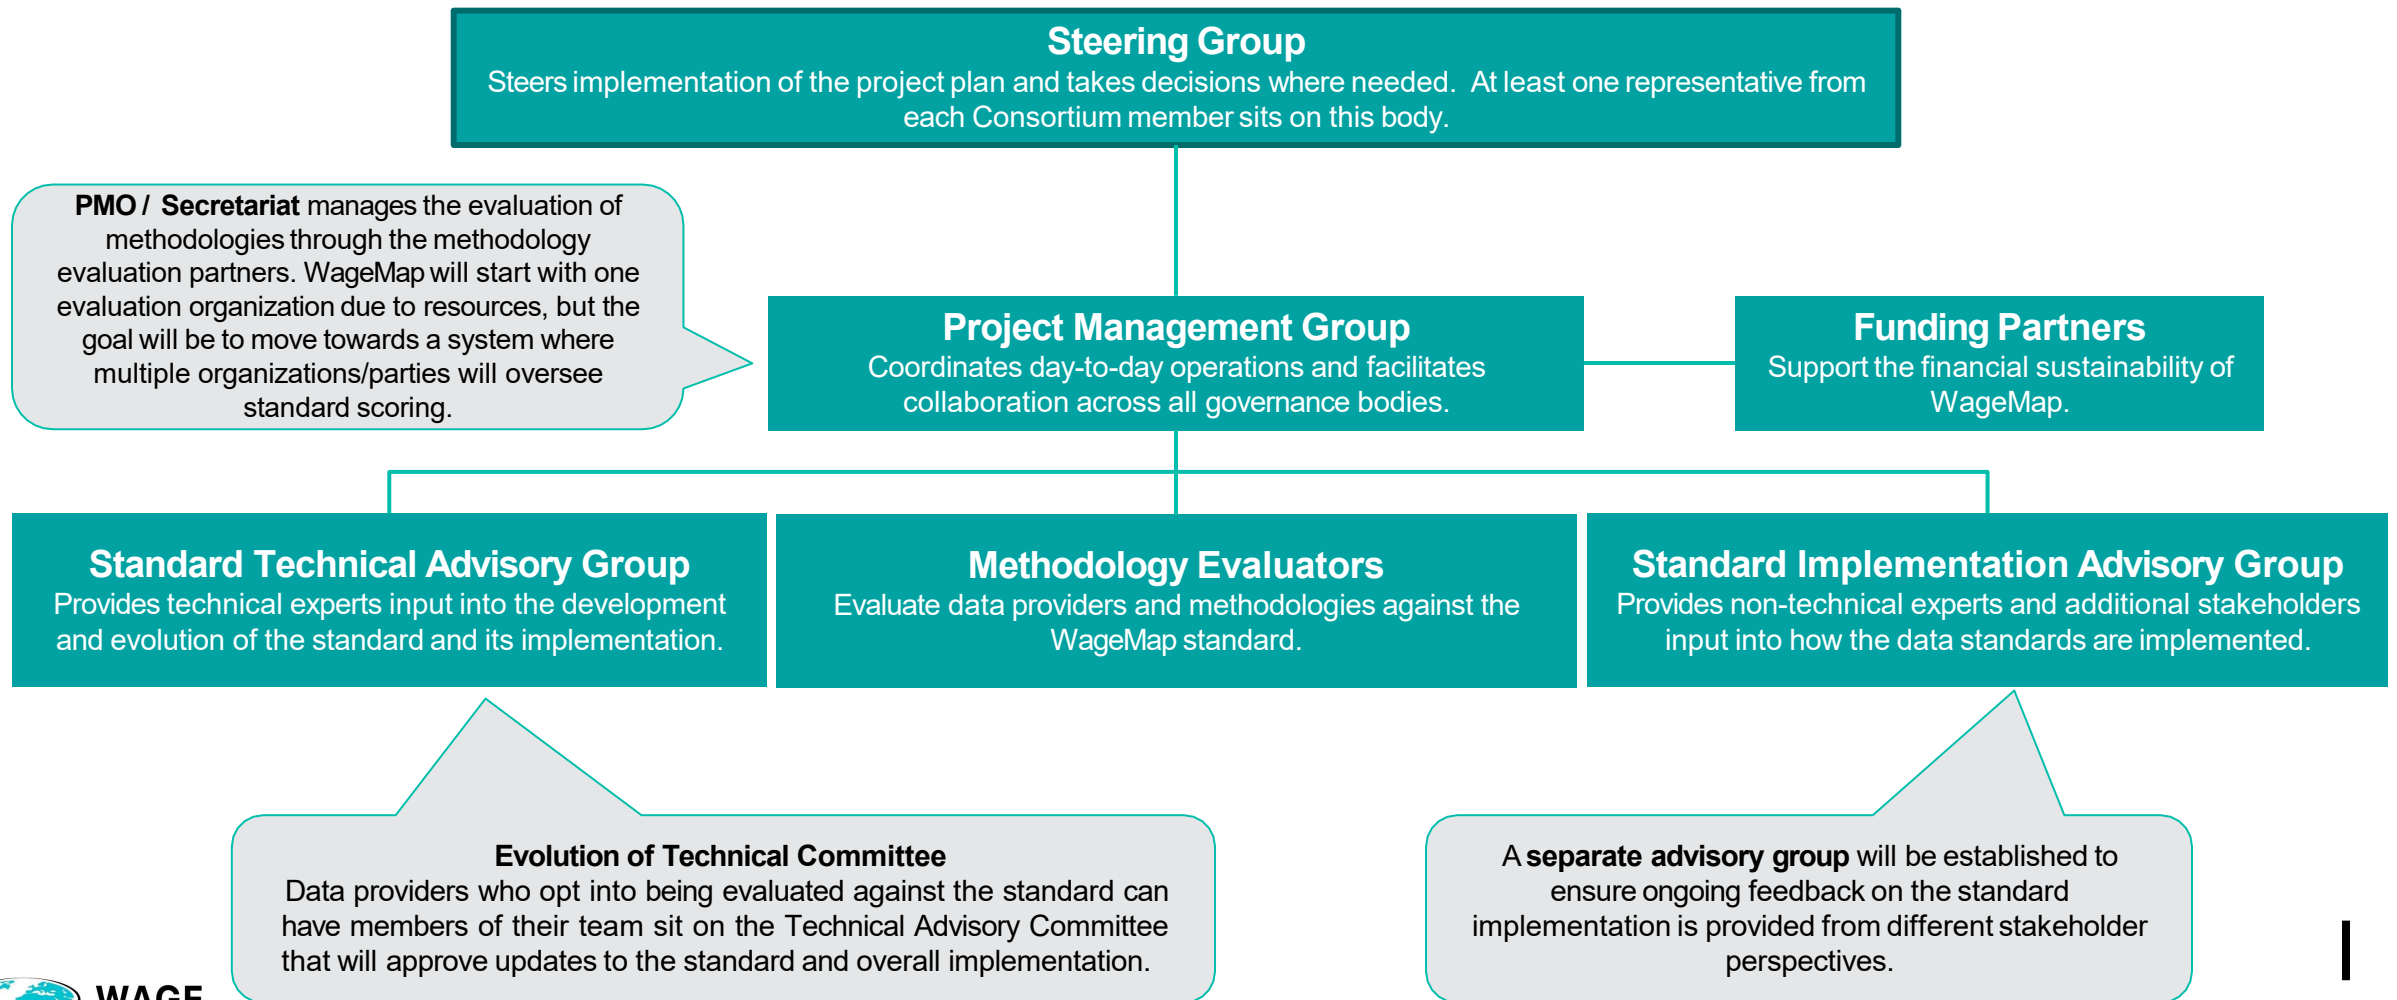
Steering Group
Steers implementation of the project plan and takes decisions where needed. At least one representative from each Consortium member sits on this body.

PMO / Secretariat manages the evaluation of methodologies through the methodology evaluation partners. WageMap will start with one evaluation organization due to resources, but the goal will be to move towards a system where multiple organizations/parties will oversee standard scoring.

Project Management Group
Coordinates day-to-day operations and facilitates collaboration across all governance bodies.

Funding Partners
Support the financial sustainability of WageMap.

Standard Technical Advisory Group
Provides technical experts input into the development and evolution of the standard and its implementation.

Methodology Evaluators
Evaluate data providers and methodologies against the WageMap standard.

Standard Implementation Advisory Group
Provides non-technical experts and additional stakeholders input into how the data standards are implemented.

Evolution of Technical Committee
Data providers who opt into being evaluated against the standard can have members of their team sit on the Technical Advisory Committee that will approve updates to the standard and overall implementation.

A separate advisory group will be established to ensure ongoing feedback on the standard implementation is provided from different stakeholder perspectives.

WAGE